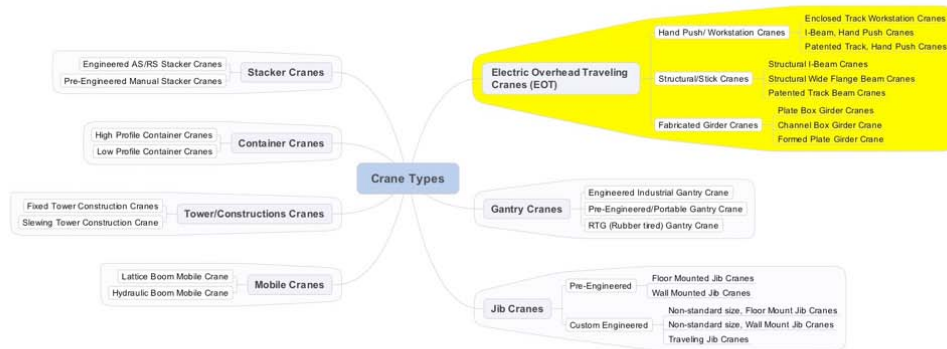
Crane Types

Stacker Cranes
Engineered AS/RS Stacker Cranes
Pre-Engineered Manual Stacker Cranes

Container Cranes
High Profile Container Cranes
Low Profile Container Cranes

Tower/Constructions Cranes
Fixed Tower Construction Cranes
Slewing Tower Construction Crane

Mobile Cranes
Lattice Boom Mobile Crane
Hydraulic Boom Mobile Crane

Electric Overhead Traveling Cranes (EOT)
Hand Push/ Workstation Cranes
Enclosed Track Workstation Cranes
I-Beam, Hand Push Cranes
Patented Track, Hand Push Cranes
Structural/Stick Cranes
Structural I-Beam Cranes
Structural Wide Flange Beam Cranes
Patented Track Beam Cranes
Fabricated Girder Cranes
Plate Box Girder Cranes
Channel Box Girder Crane
Formed Plate Girder Crane

Gantry Cranes
Engineered Industrial Gantry Crane
Pre-Engineered/Portable Gantry Crane
RTG (Rubber tired) Gantry Crane

Jib Cranes
Pre-Engineered
Floor Mounted Jib Cranes
Wall Mounted Jib Cranes
Custom Engineered
Non-standard size, Floor Mount Jib Cranes
Non-standard size, Wall Mount Jib Cranes
Traveling Jib Cranes